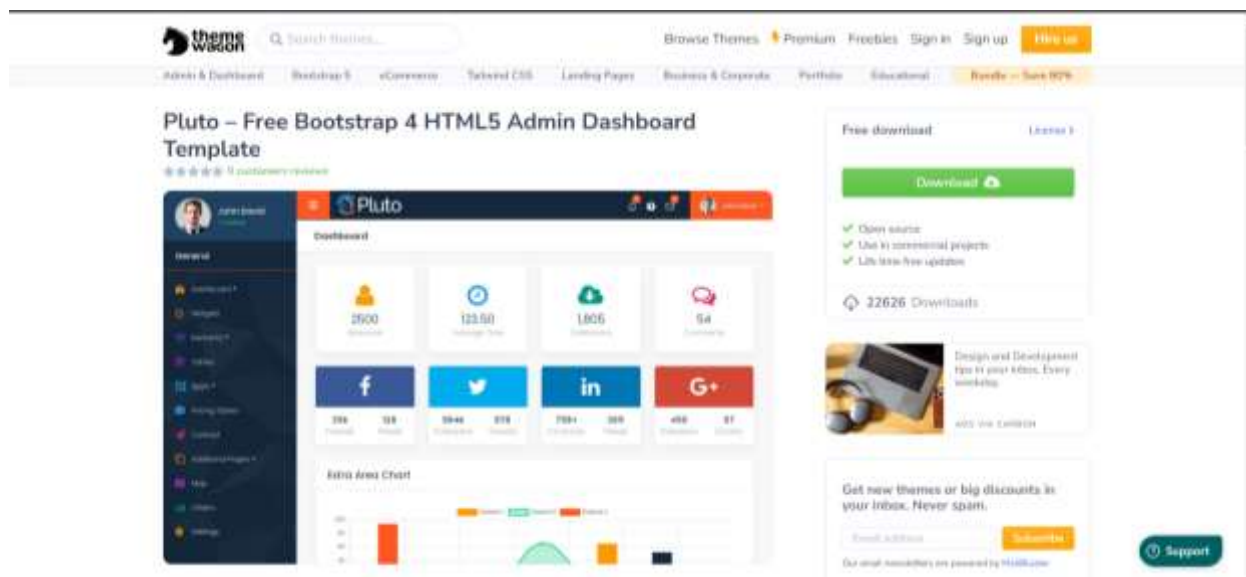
theme wagon Search themes...

Browse Themes Premium Freebies Sign in Sign up Hire us

Admin & Dashboard Bootstrap 5 eCommerce Tailwind CSS Landing Pages Business & Corporate Portfolio Educational Bundle — Save 80%

Pluto – Free Bootstrap 4 HTML5 Admin Dashboard Template

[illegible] customers reviews

Pluto

Dashboard

General

2500

123.50

1,805

54

f

in

G+

Extra Area Chart

Free download

License

Download

✔ Open source
✔ Use in commercial projects
✔ Life time free updates

22626 Downloads

Design and Development tips in your inbox. Every weekday.

ADS VIA CARBON

Get new themes or big discounts in your inbox. Never spam.

Email Address

Subscribe

Our email newsletters are powered by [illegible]

Support